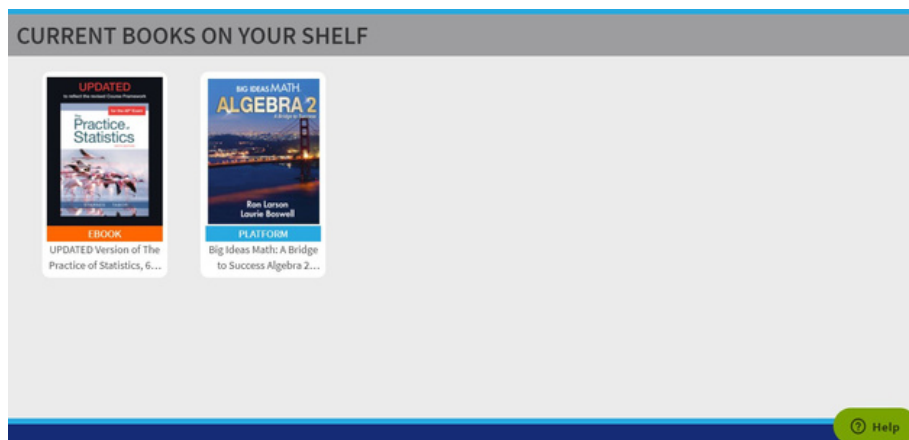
CURRENT BOOKS ON YOUR SHELF

UPDATED
to reflect the revised Course Framework
for the AP® Exam
The Practice of Statistics
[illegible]
EBOOK
UPDATED Version of The Practice of Statistics, 6...

BIG IDEAS MATH
ALGEBRA 2
A Bridge to Success
Ron Larson
Laurie Boswell
PLATFORM
Big Ideas Math: A Bridge to Success Algebra 2...

Help